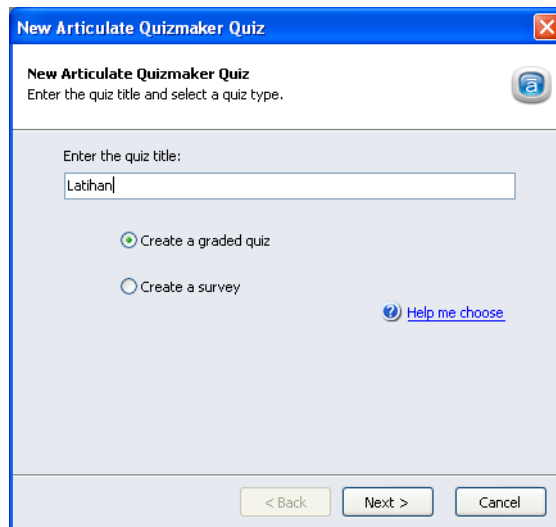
New Articulate Quizmaker Quiz

New Articulate Quizmaker Quiz
Enter the quiz title and select a quiz type.

Enter the quiz title:

Latihan

Create a graded quiz

Create a survey

Help me choose

< Back

Next >

Cancel